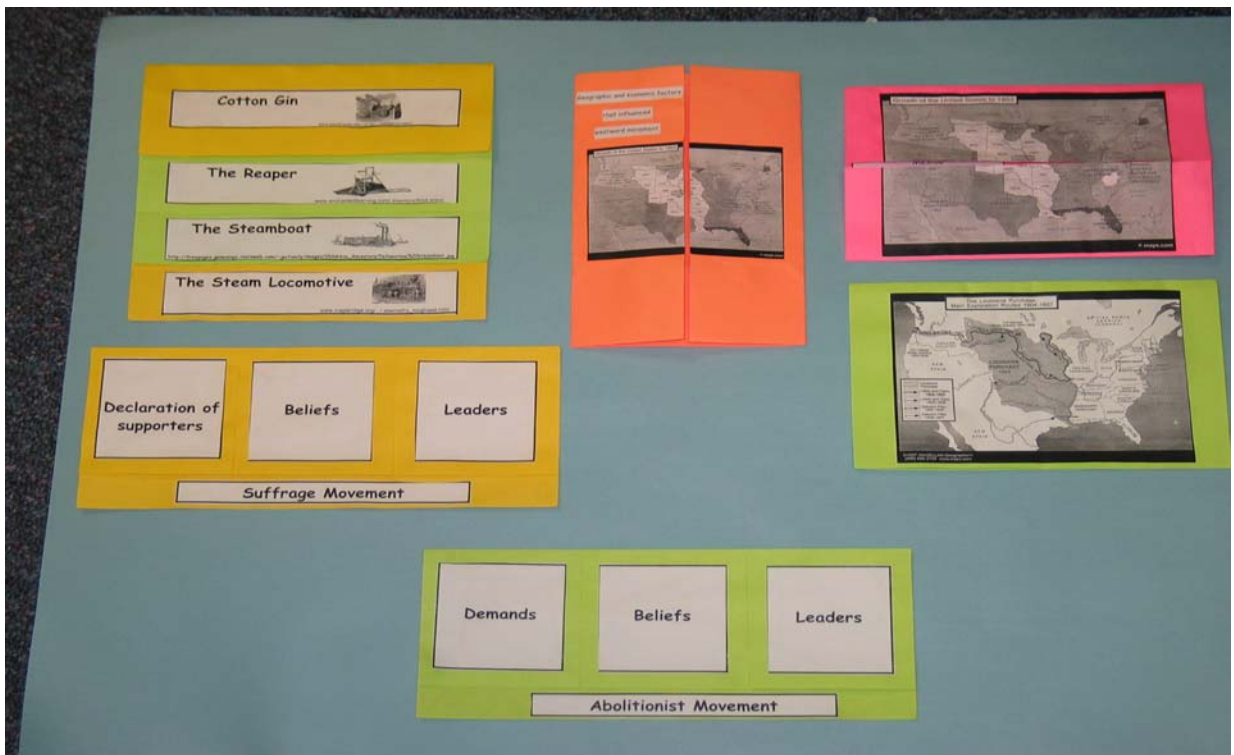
Cotton Gin
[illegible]

The Reaper
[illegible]

The Steamboat
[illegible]

The Steam Locomotive
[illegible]

Geographic and economic factors
that influenced
westward expansion

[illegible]

Growth of the United States to 1853

The Louisiana Purchase
Main Exploration Routes 1804-1807

Declaration of supporters

Beliefs

Leaders

Suffrage Movement

Demands

Beliefs

Leaders

Abolitionist Movement